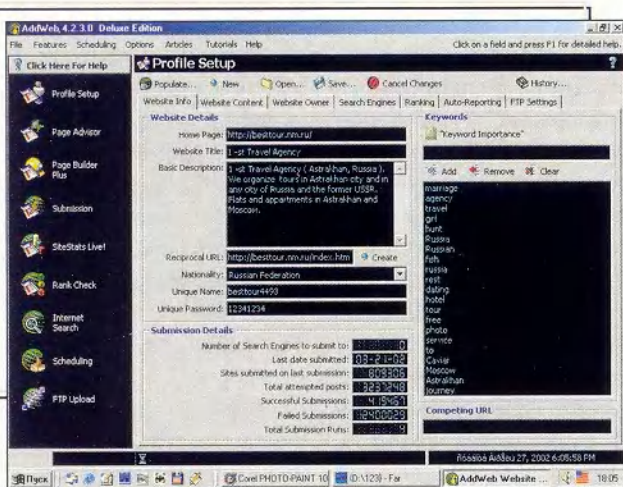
AddWeb 4.2.3.0 Deluxe Edition

File Features Scheduling Options Articles Tutorials Help

Click on a field and press F1 for detailed help.

Click Here For Help

Profile Setup

Profile Setup

Page Advisor

Page Builder Plus

Submission

SiteStats Live!

Rank Check

Internet Search

Scheduling

FTP Upload

Populate... New Open... Save... Cancel Changes History...

Website Info | Website Content | Website Owner | Search Engines | Ranking | Auto-Reporting | FTP Settings

Website Details

Home Page: http://besttour.nm.ru/

Website Title: 1-st Travel Agency

Basic Description: 1-st Travel Agency ( Astrakhan, Russia ). We organize tours in Astrakhan city and in any city of Russia and the former USSR. Flats and appartments in Astrakhan and Moscow.

Reciprocal URL: http://besttour.nm.ru/index.htm Create

Nationality: Russian Federation

Unique Name: besttour4493

Unique Password: 12341234

Submission Details

Number of Search Engines to submit to: 0

Last date submitted: 03-21-02

Sites submitted on last submission: 809306

Total attempted posts: 3233248

Successful Submissions: 415451

Failed Submissions: 12400029

Total Submission Runs: 9

Keywords

"Keyword Importance"

Add Remove Clear

marriage
agency
travel
girl
hunt
Russia
Russian
fish
russia
rest
dating
hotel
tour
free
photo
service
to
Caviar
Moscow
Astrakhan
journey

Competing URL

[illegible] 27, 2002 6:05:58 PM

Пуск Corel PHOTO-PAINT 10 D:\1239 - Far AddWeb Website ... 18:05